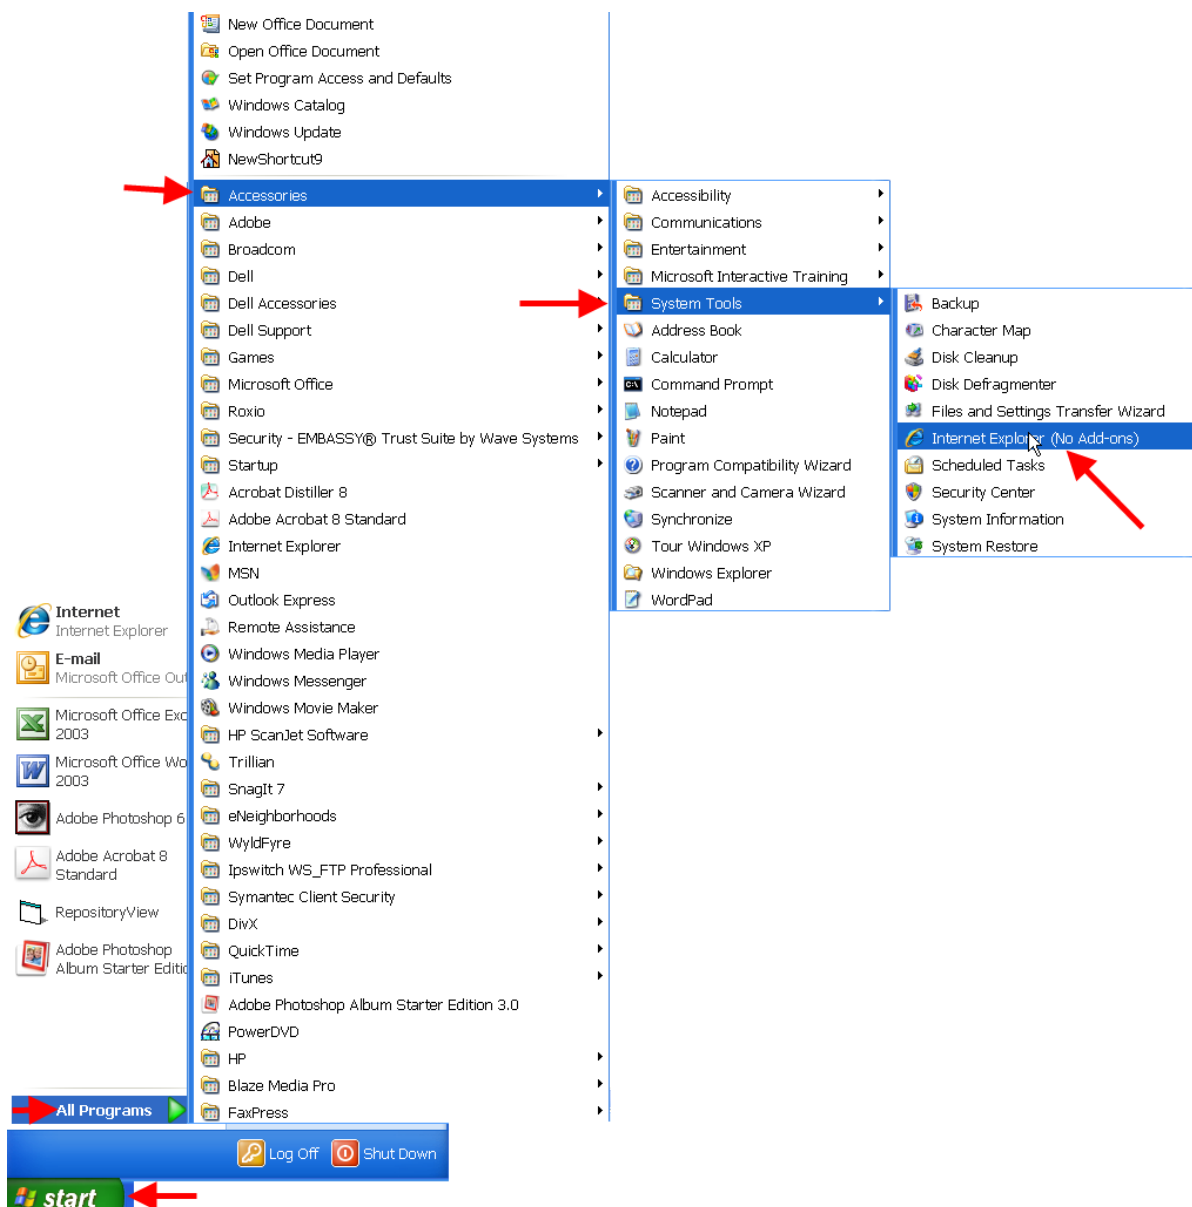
New Office Document
Open Office Document
Set Program Access and Defaults
Windows Catalog
Windows Update
NewShortcut9
Accessories
Adobe
Broadcom
Dell
Dell Accessories
Dell Support
Games
Microsoft Office
Roxio
Security - EMBASSY® Trust Suite by Wave Systems
Startup
Acrobat Distiller 8
Adobe Acrobat 8 Standard
Internet Explorer
MSN
Outlook Express
Remote Assistance
Windows Media Player
Windows Messenger
Windows Movie Maker
HP ScanJet Software
Trillian
SnagIt 7
eNeighborhoods
WyldFyre
Ipswitch WS_FTP Professional
Symantec Client Security
DivX
QuickTime
iTunes
Adobe Photoshop Album Starter Edition 3.0
PowerDVD
HP
Blaze Media Pro
FaxPress

Accessibility
Communications
Entertainment
Microsoft Interactive Training
System Tools
Address Book
Calculator
Command Prompt
Notepad
Paint
Program Compatibility Wizard
Scanner and Camera Wizard
Synchronize
Tour Windows XP
Windows Explorer
WordPad

Backup
Character Map
Disk Cleanup
Disk Defragmenter
Files and Settings Transfer Wizard
Internet Explorer (No Add-ons)
Scheduled Tasks
Security Center
System Information
System Restore

Internet
Internet Explorer
E-mail
Microsoft Office Out
Microsoft Office Exc 2003
Microsoft Office Wo 2003
Adobe Photoshop 6
Adobe Acrobat 8 Standard
RepositoryView
Adobe Photoshop Album Starter Editio

All Programs
Log Off
Shut Down
start